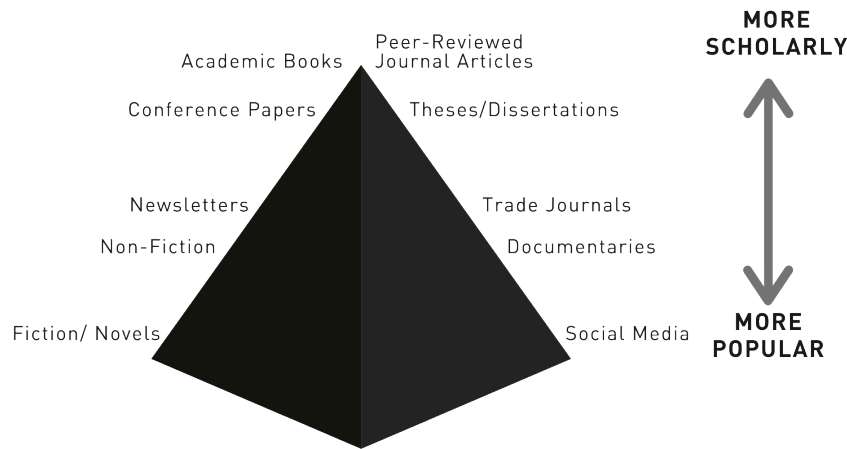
Academic Books

Peer-Reviewed Journal Articles

Conference Papers

Theses/Dissertations

Newsletters

Trade Journals

Non-Fiction

Documentaries

Fiction/ Novels

Social Media

MORE SCHOLARLY

MORE POPULAR